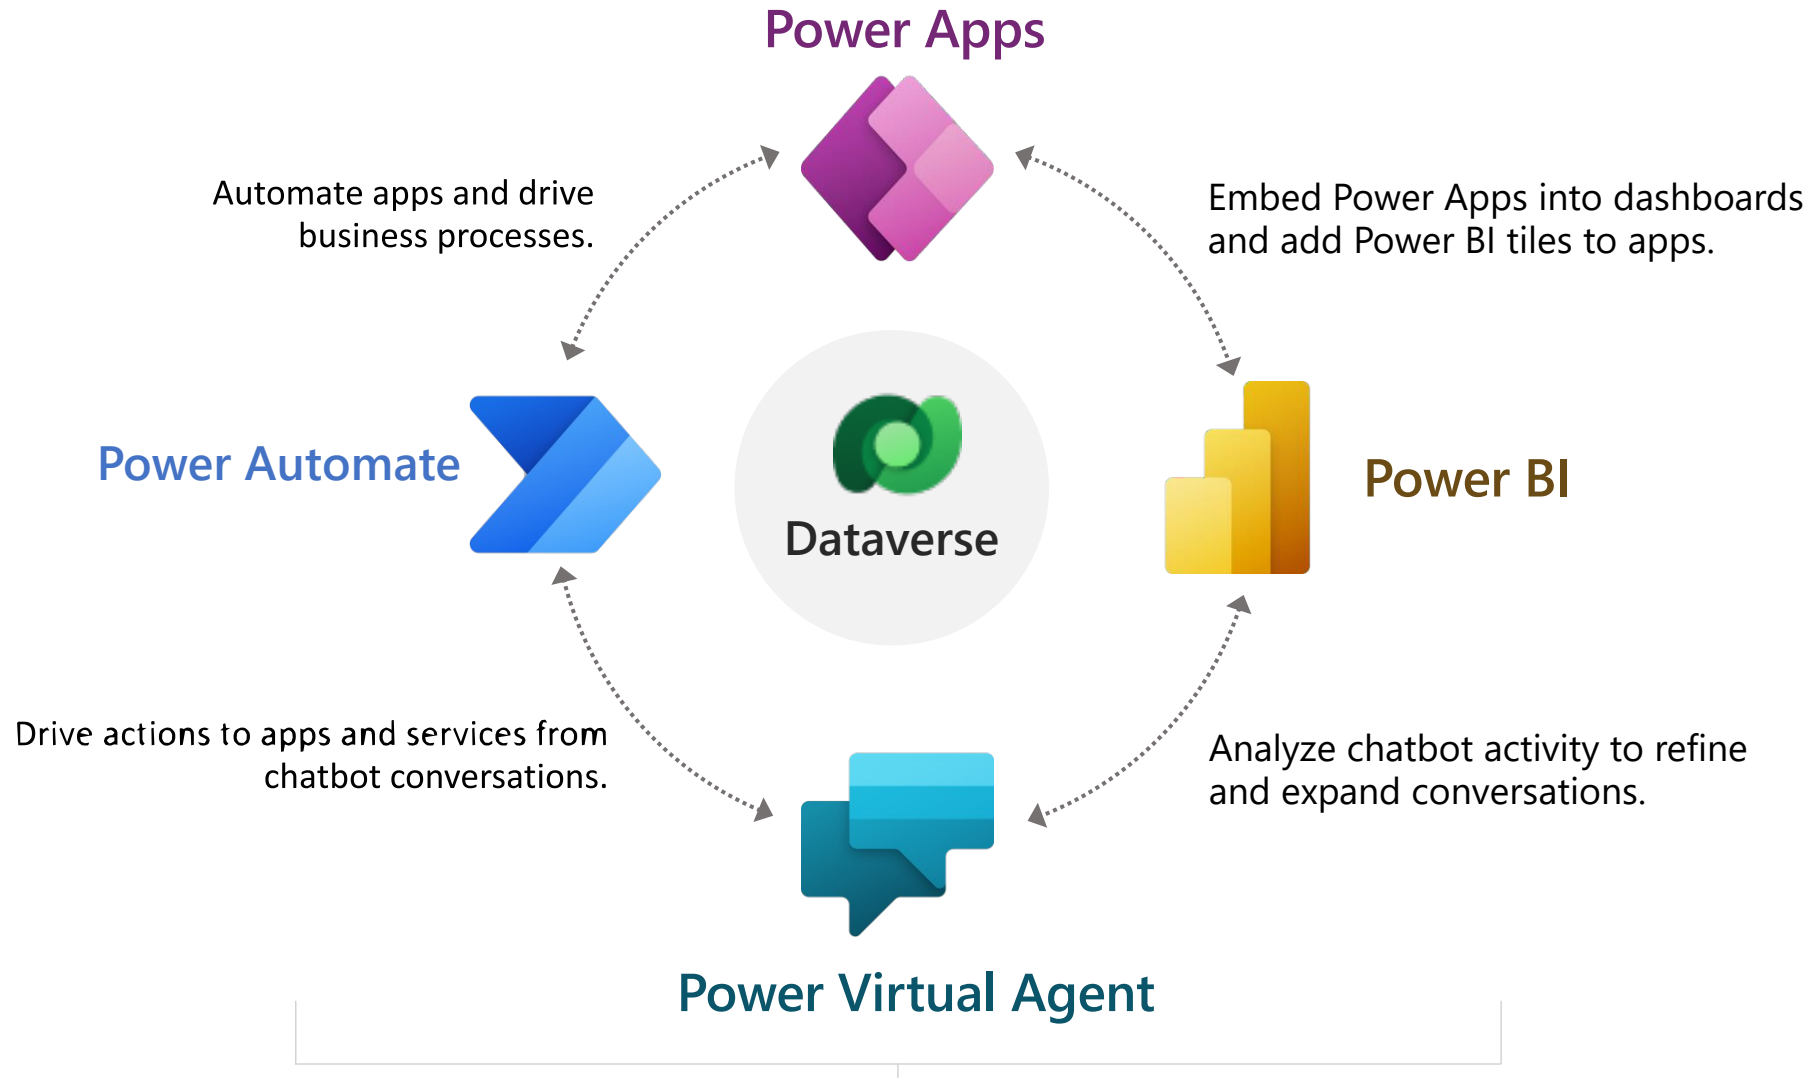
Power Apps

Automate apps and drive business processes.

Embed Power Apps into dashboards and add Power BI tiles to apps.

Power Automate

Dataverse

Power BI

Drive actions to apps and services from chatbot conversations.

Analyze chatbot activity to refine and expand conversations.

Power Virtual Agent